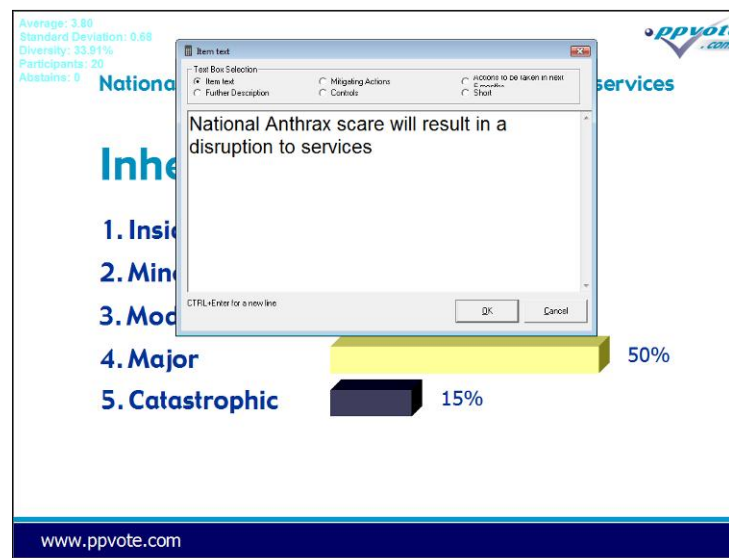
Average: 3.80
Standard Deviation: 0.68
Diversity: 33.91%
Participants: 20
Abstains: 0

ppvote.com

Nationa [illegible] services

Item text

Text Box Selection
Item text
Further Description
Mitigating Actions
Controls
Actions to be taken in next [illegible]
Short

National Anthrax scare will result in a disruption to services

CTRL+Enter for a new line

OK
Cancel

Inhe

1. Insi
2. Min
3. Mod
4. Major
5. Catastrophic

50%
15%

www.ppvote.com